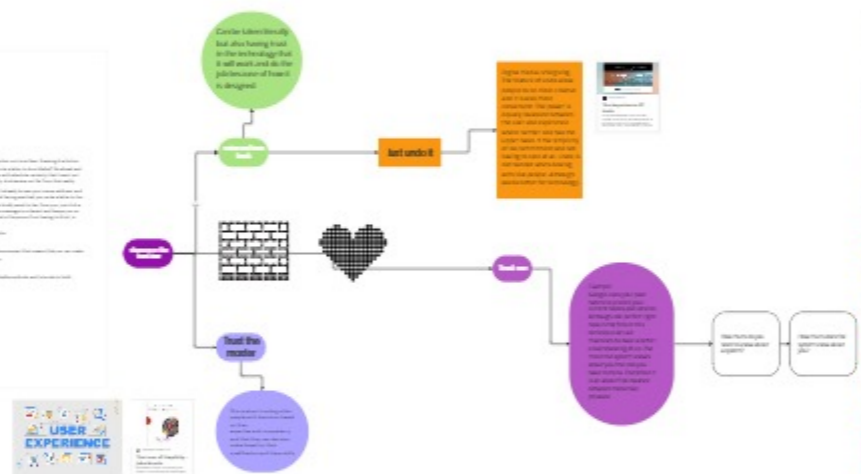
Costa takes literally but also having trust in the technology that it will work and do the job because of how it is designed.

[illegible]

Just undo it

Digital media, designing the feature of undo allows people to not make a mistake and it makes them comfortable. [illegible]

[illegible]

Trust the reader

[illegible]

USER EXPERIENCE

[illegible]

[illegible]

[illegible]

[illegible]